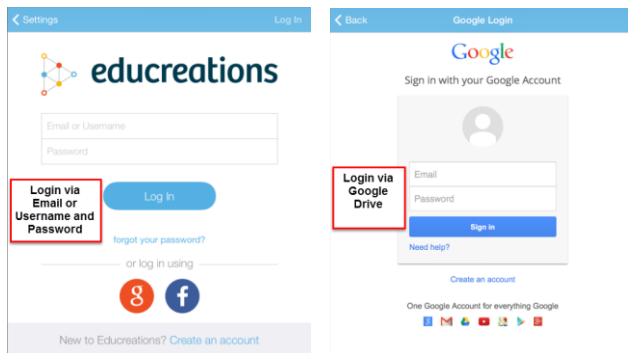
Settings
Log In

educreations

Email or Username
Password

Login via Email or Username and Password

Log In

forgot your password?

or log in using

New to Educreations? Create an account

Back
Google Login

Google

Sign in with your Google Account

Login via Google Drive

Email
Password

Sign in

Need help?

Create an account

One Google Account for everything Google